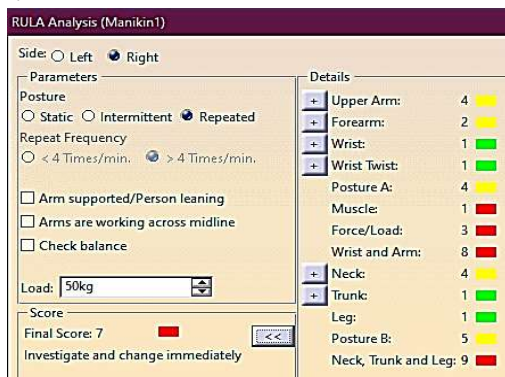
RULA Analysis (Manikin1)

Side: Left Right

Parameters

Posture

Static Intermittent Repeated

Repeat Frequency

< 4 Times/min. > 4 Times/min.

Arm supported/Person leaning

Arms are working across midline

Check balance

Load: 50kg

Score

Final Score: 7

Investigate and change immediately

<<

Details

| | | |
|---|---|---|
| + | Upper Arm: | 4 |
| + | Forearm: | 2 |
| + | Wrist: | 1 |
| + | Wrist Twist: | 1 |
| | Posture A: | 4 |
| | Muscle: | 1 |
| | Force/Load: | 3 |
| | Wrist and Arm: | 8 |
| + | Neck: | 4 |
| + | Trunk: | 1 |
| | Leg: | 1 |
| | Posture B: | 5 |
| | Neck, Trunk and Leg: | 9 |